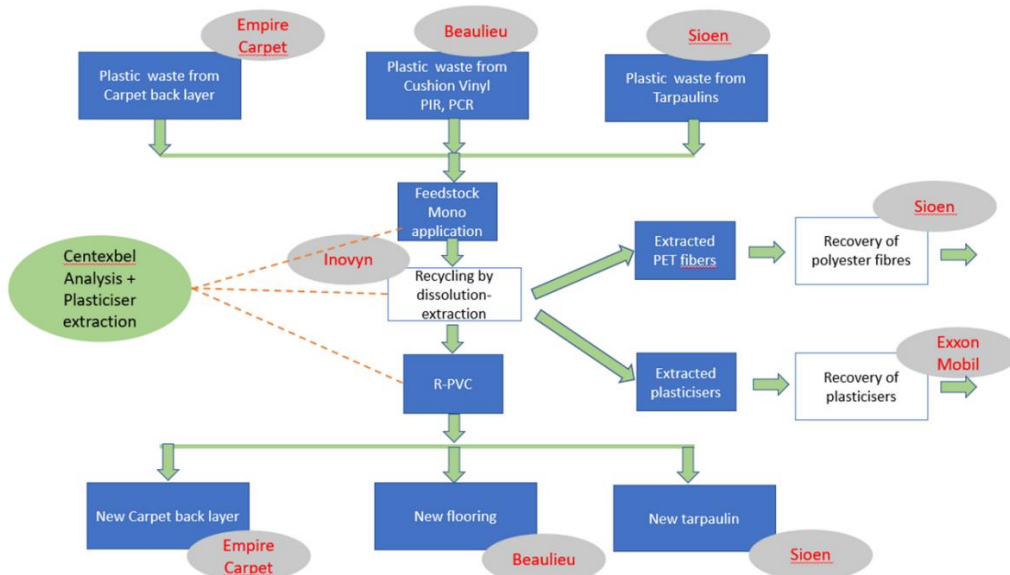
Empire Carpet

Plastic waste from Carpet back layer

Beaulieu

Plastic waste from Cushion Vinyl PIR, PCR

Sioen

Plastic waste from Tarpaulins

Feedstock Mono application

Centexbel Analysis + Plasticiser extraction

Inovyn

Recycling by dissolution-extraction

Extracted PET fibers

Sioen

Recovery of polyester fibres

Extracted plasticisers

Exxon Mobil

Recovery of plasticisers

R-PVC

New Carpet back layer

Empire Carpet

New flooring

Beaulieu

New tarpaulin

Sioen